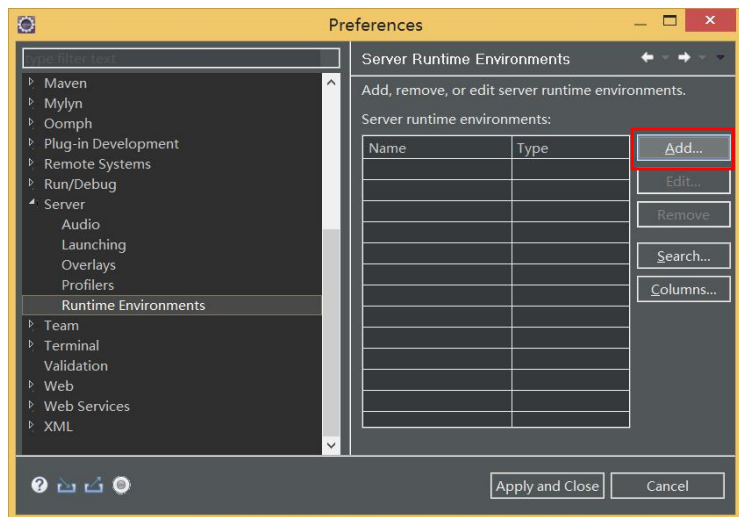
Preferences

type filter text

Maven
Mylyn
Oomph
Plug-in Development
Remote Systems
Run/Debug
Server
Audio
Launching
Overlays
Profilers
Runtime Environments
Team
Terminal
Validation
Web
Web Services
XML

Server Runtime Environments

Add, remove, or edit server runtime environments.

Server runtime environments:

| Name | Type |
|---|---|

Add...
Edit...
Remove
Search...
Columns...

Apply and Close
Cancel